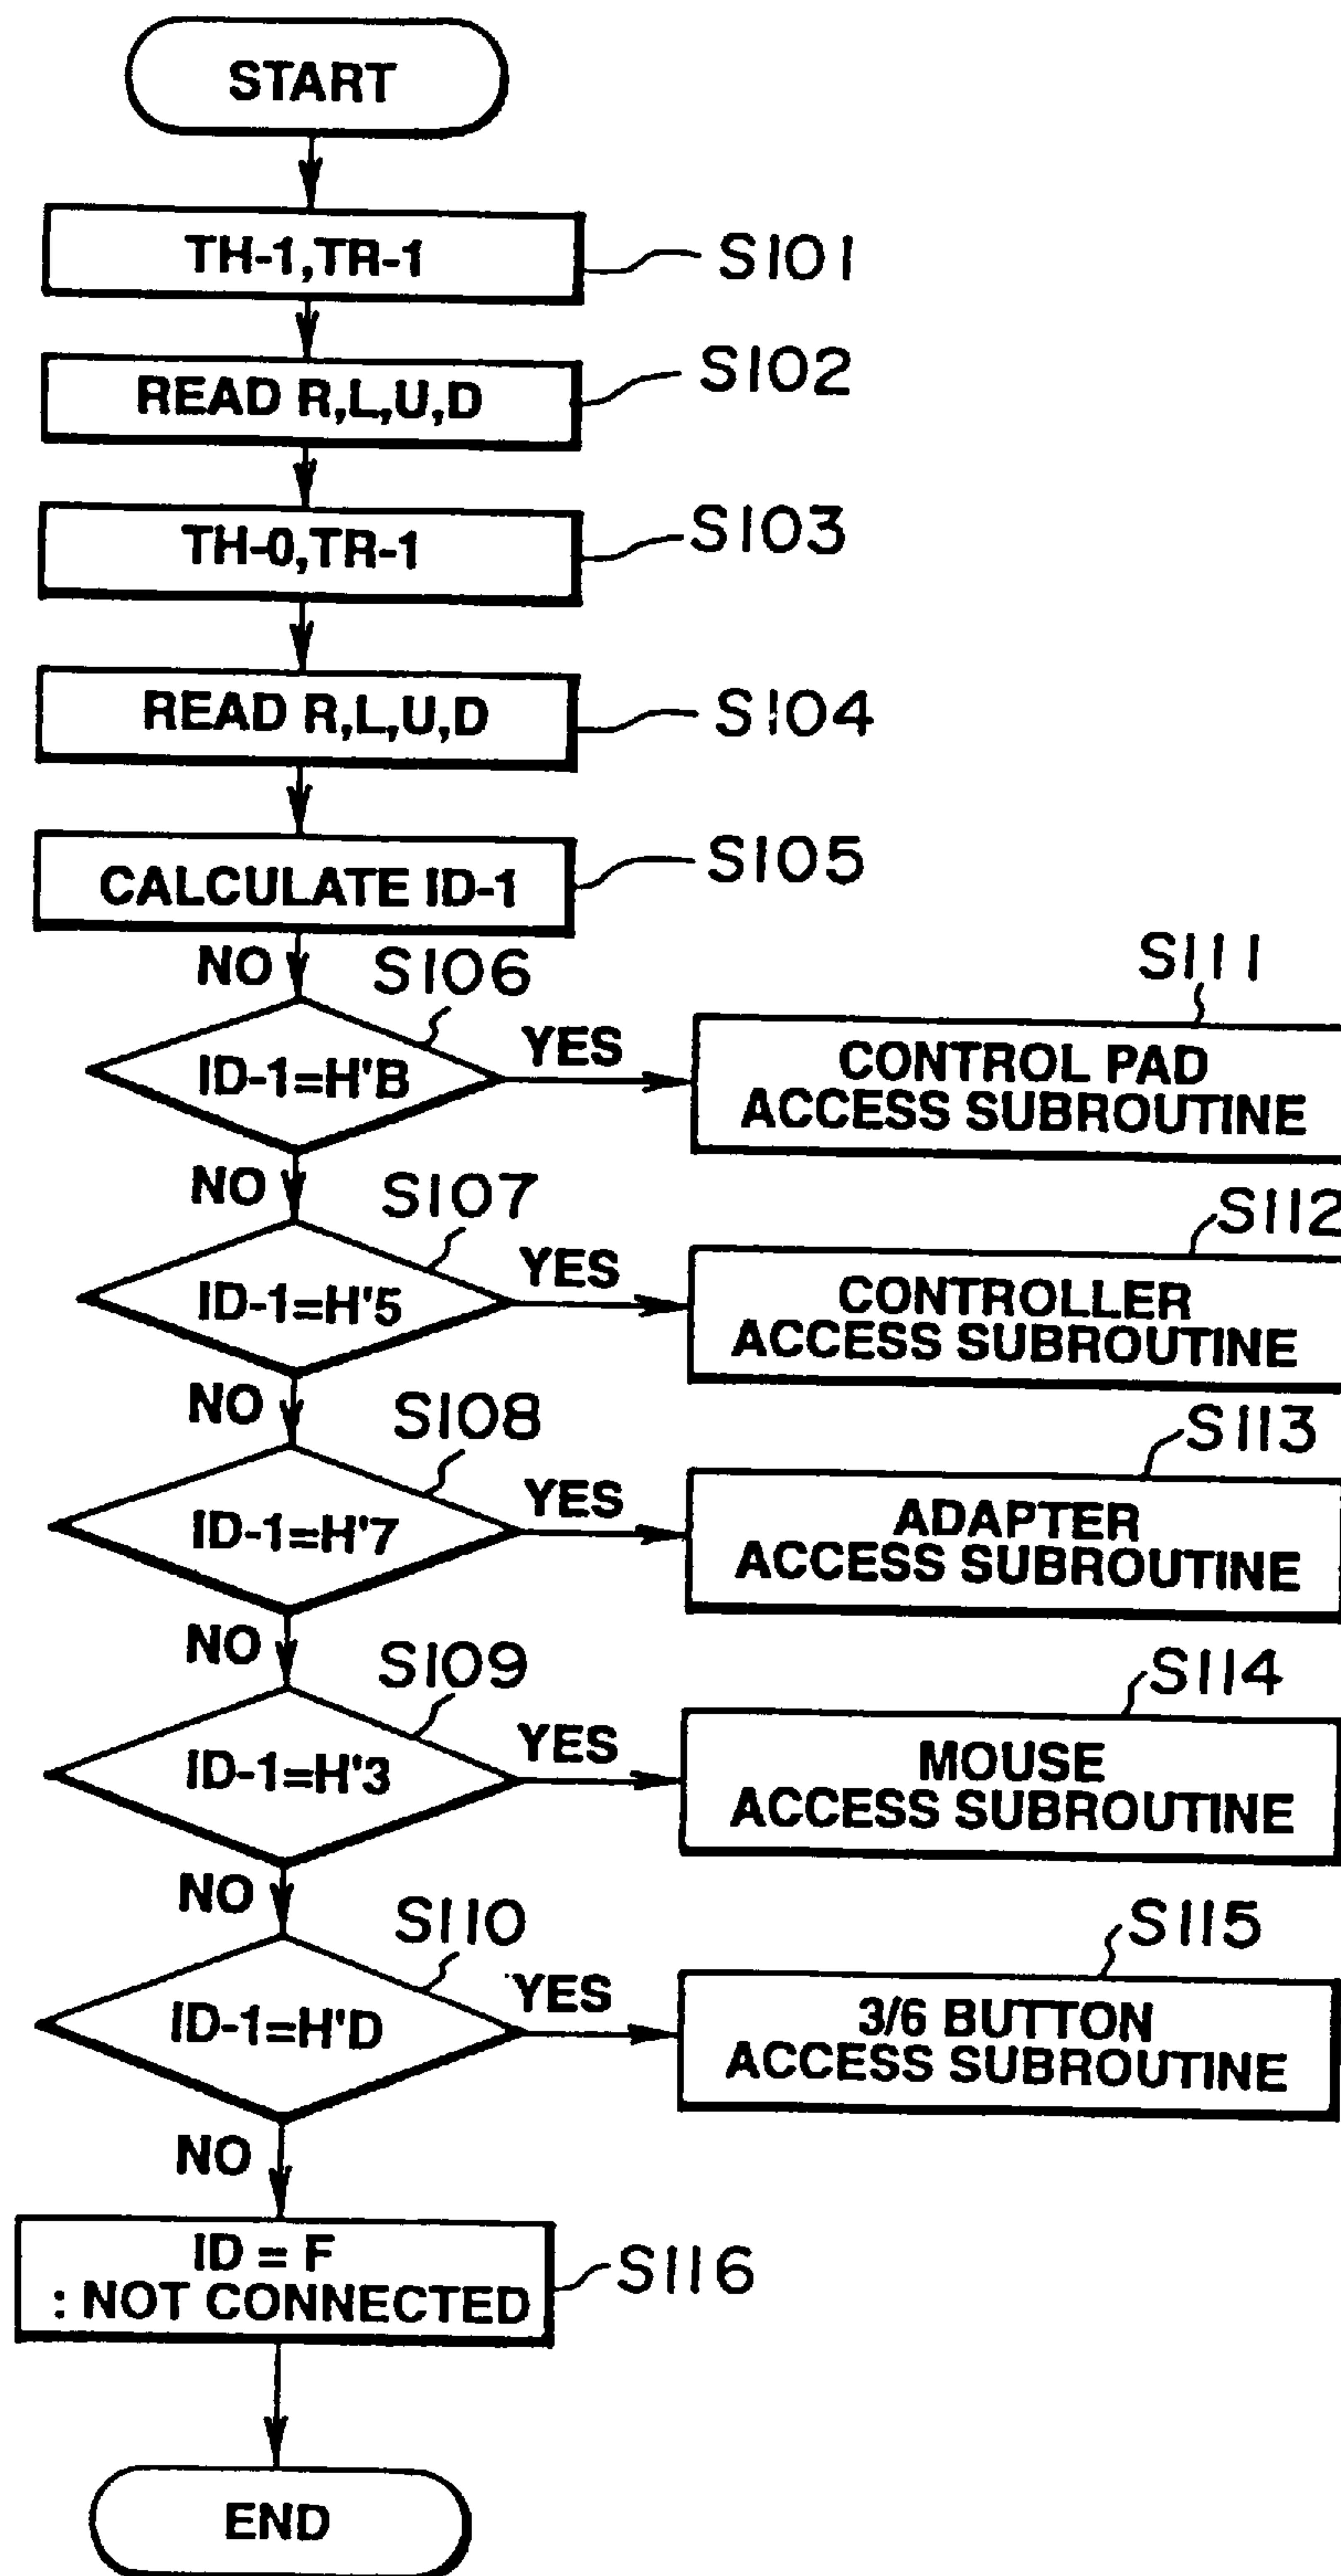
START

TH-1,TR-1 S101

READ R,L,U,D S102

TH-0,TR-1 S103

READ R,L,U,D S104

CALCULATE ID-1 S105

NO

S106

ID-1=H'B

YES

S111

CONTROL PAD ACCESS SUBROUTINE

NO

S107

ID-1=H'5

YES

S112

CONTROLLER ACCESS SUBROUTINE

NO

S108

ID-1=H'7

YES

S113

ADAPTER ACCESS SUBROUTINE

NO

S109

ID-1=H'3

YES

S114

MOUSE ACCESS SUBROUTINE

NO

S110

ID-1=H'D

YES

S115

3/6 BUTTON ACCESS SUBROUTINE

NO

ID = F : NOT CONNECTED S116

END